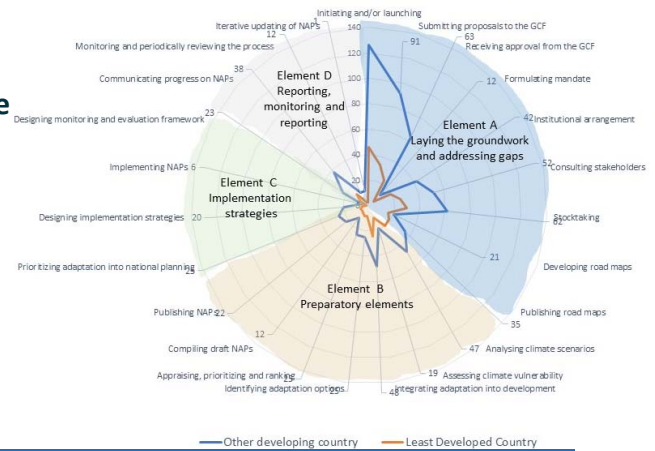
e

Initiating and/or launching

Iterative updating of NAPs 1

12

140

Submitting proposals to the GCF

63

91

Receiving approval from the GCF

Monitoring and periodically reviewing the process

120

38

Communicating progress on NAPs

Element D Reporting, monitoring and reporting

100

12

Formulating mandate

80

23

Designing monitoring and evaluation framework

60

42 Institutional arrangement

Element A Laying the groundwork and addressing gaps

40

52 Consulting stakeholders

Implementing NAPs 6

20

Element C Implementation strategies

Designing implementation strategies 20

Stocktaking

61

21

Developing road maps

Prioritizing adaptation into national planning 25

Element B Preparatory elements

Publishing NAPs 22

Publishing road maps

35

12

Compiling draft NAPs

47 Analysing climate scenarios

19 Assessing climate vulnerability

Appraising, prioritizing and ranking 29

Identifying adaptation options 20

48 Integrating adaptation into development

Other developing country

Least Developed Country